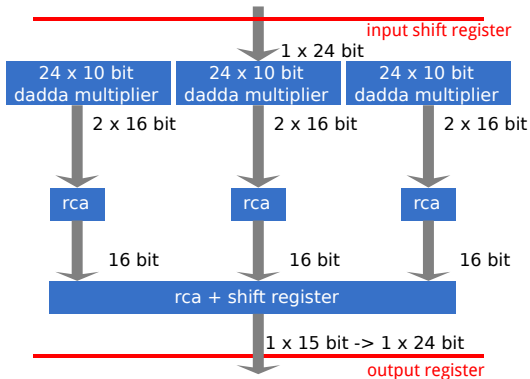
input shift register

1 x 24 bit

24 x 10 bit dadda multiplier

24 x 10 bit dadda multiplier

24 x 10 bit dadda multiplier

2 x 16 bit

2 x 16 bit

2 x 16 bit

rca

rca

rca

16 bit

16 bit

16 bit

rca + shift register

1 x 15 bit -> 1 x 24 bit

output register